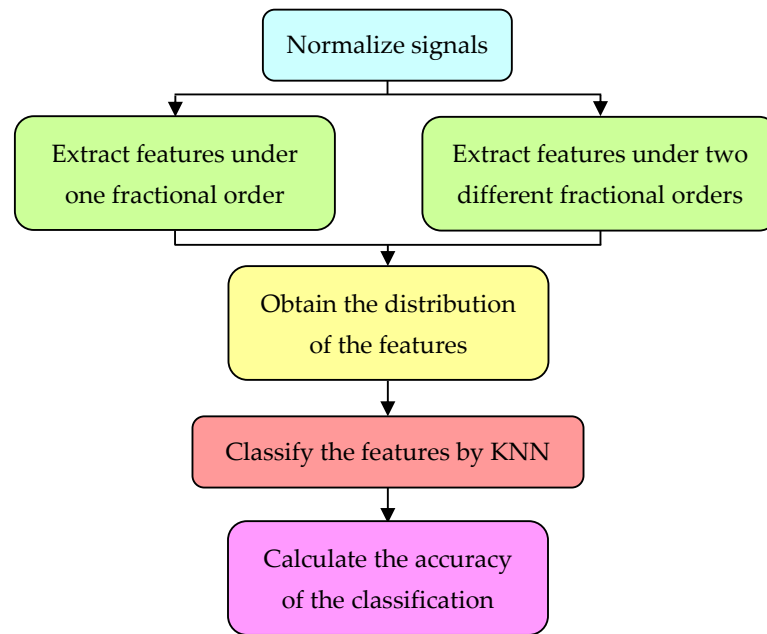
Normalize signals

Extract features under one fractional order

Extract features under two different fractional orders

Obtain the distribution of the features

Classify the features by KNN

Calculate the accuracy of the classification